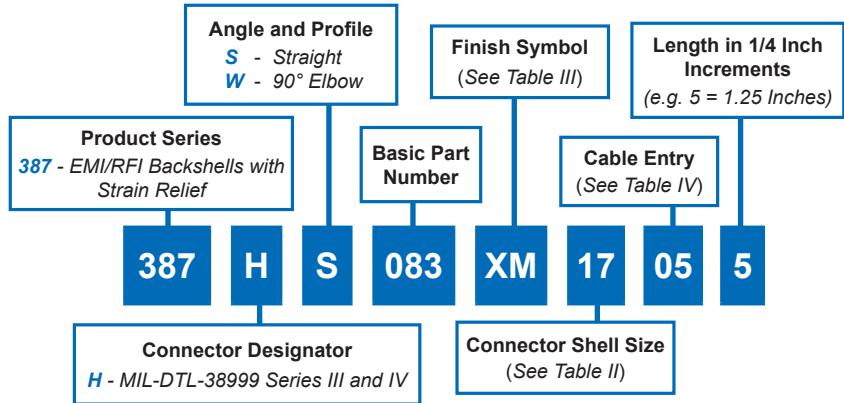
Angle and Profile
S - Straight
W - 90° Elbow

Finish Symbol
(See Table III)

Length in 1/4 Inch Increments
(e.g. 5 = 1.25 Inches)

Product Series
387 - EMI/RFI Backshells with Strain Relief

Basic Part Number

Cable Entry
(See Table IV)

387 H S 083 XM 17 05 5

Connector Designator
H - MIL-DTL-38999 Series III and IV

Connector Shell Size
(See Table II)